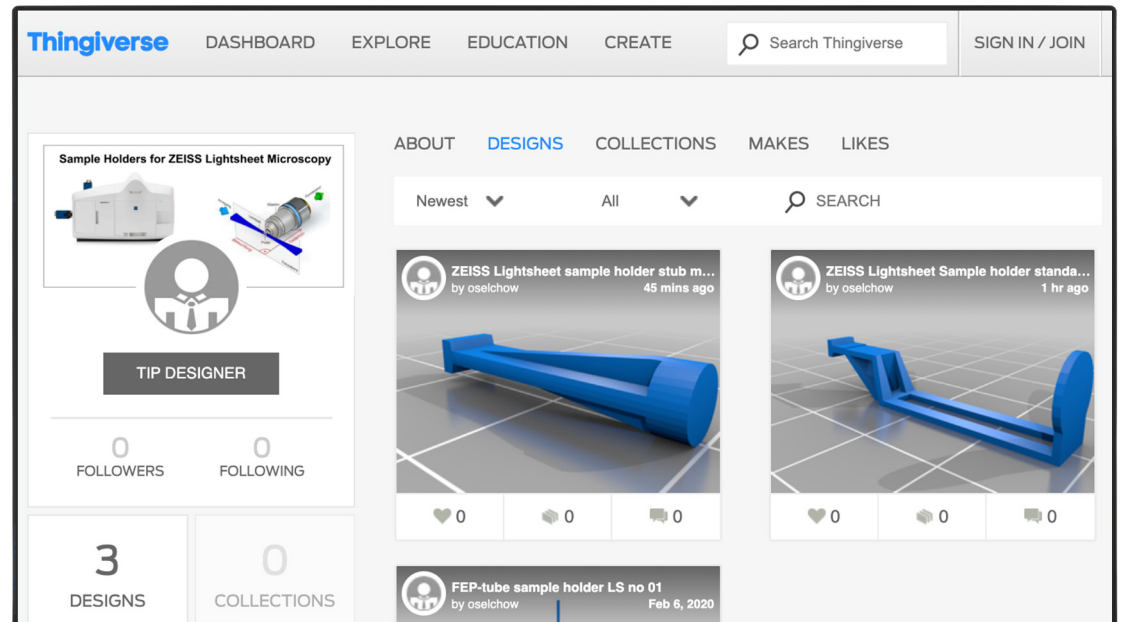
Thingiverse DASHBOARD EXPLORE EDUCATION CREATE Search Thingiverse SIGN IN / JOIN

Sample Holders for ZEISS Lightsheet Microscopy

TIP DESIGNER

0 FOLLOWERS
0 FOLLOWING

3 DESIGNS
0 COLLECTIONS

ABOUT DESIGNS COLLECTIONS MAKES LIKES

Newest All SEARCH

ZEISS Lightsheet sample holder stub m...
by oselchow 45 mins ago
0 0 0

ZEISS Lightsheet Sample holder standa...
by oselchow 1 hr ago
0 0 0

FEP-tube sample holder LS no 01
by oselchow Feb 6, 2020